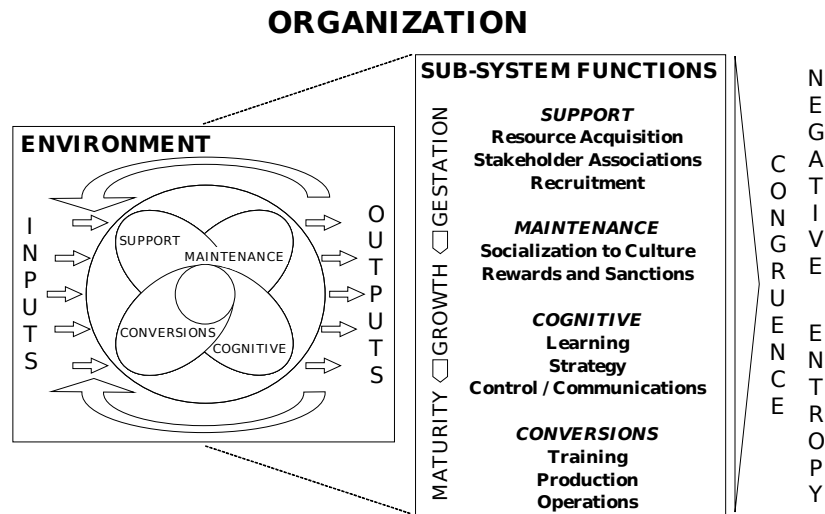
ORGANIZATION

ENVIRONMENT

INPUTS

SUPPORT
MAINTENANCE
CONVERSIONS
COGNITIVE

OUTPUTS

SUB-SYSTEM FUNCTIONS

MATURITY GROWTH GESTATION

SUPPORT
Resource Acquisition
Stakeholder Associations
Recruitment

MAINTENANCE
Socialization to Culture
Rewards and Sanctions

COGNITIVE
Learning
Strategy
Control / Communications

CONVERSIONS
Training
Production
Operations

CONGRUENCE

NEGATIVE ENTROPY